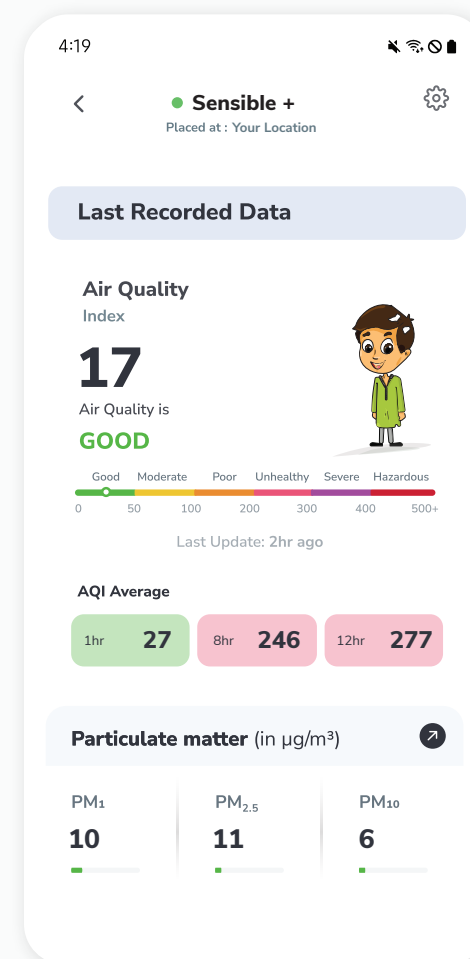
4:19

Sensible +
Placed at : Your Location

Last Recorded Data

Air Quality
Index
17
Air Quality is
GOOD

Good Moderate Poor Unhealthy Severe Hazardous
0 50 100 200 300 400 500+

Last Update: 2hr ago

AQI Average
1hr 27
8hr 246
12hr 277

Particulate matter (in µg/m³)

PM$_1$
10

PM$_{2.5}$
11

PM$_{10}$
6